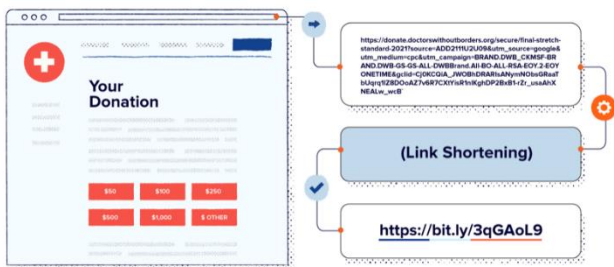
Your Donation

$50

$100

$250

$500

$1,000

$ OTHER

https://donate.doctorswithoutborders.org/secure/final-stretch-standard-2021?source=ADD211fU2J09&utm_source=google&utm_medium=cpc&utm_campaign=BRAND.DWB_CKMSF-BRAND.DWB-GS-GS-ALL-DWBBrand.All-BO-ALL-RSA-EOY.2-EOYONETIME&gclid=Cj0KCQiA_JWOBhDRARIsANymNObsGRaaTbUqrq1IZ8DOoAZ7v6R7CXtYis1n1KghDP2BxB1rZr_usaAhXNEALw_wcB

(Link Shortening)

https://bit.ly/3qGAoL9